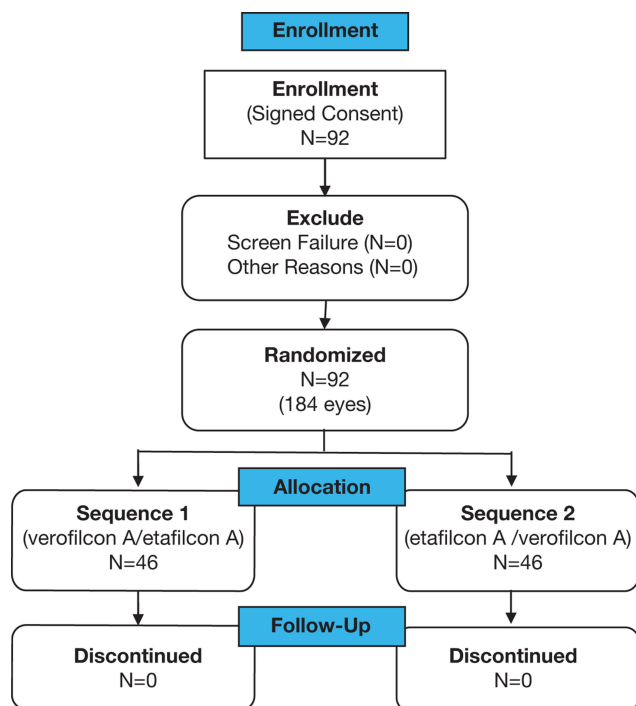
Enrollment

Enrollment
(Signed Consent)
N=92

Exclude
Screen Failure (N=0)
Other Reasons (N=0)

Randomized
N=92
(184 eyes)

Allocation

Sequence 1
(verofilcon A/etafilcon A)
N=46

Sequence 2
(etafilcon A /verofilcon A)
N=46

Follow-Up

Discontinued
N=0

Discontinued
N=0